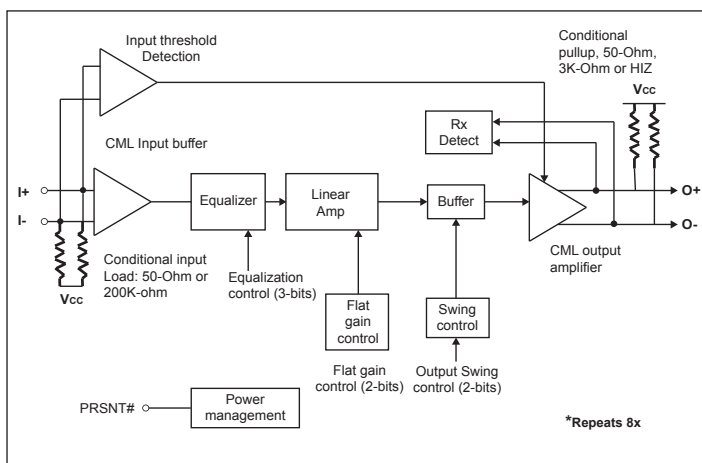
Input threshold Detection

Conditional pullup, 50-Ohm, 3K-Ohm or HIZ

Vcc

CML Input buffer

Rx Detect

I+

I-

Equalizer

Linear Amp

Buffer

O+

O-

Conditional input Load: 50-Ohm or 200K-ohm

Vcc

Equalization control (3-bits)

CML output amplifier

Flat gain control

Swing control

Flat gain control (2-bits)

Output Swing control (2-bits)

PRSNT#

Power management

*Repeats 8x